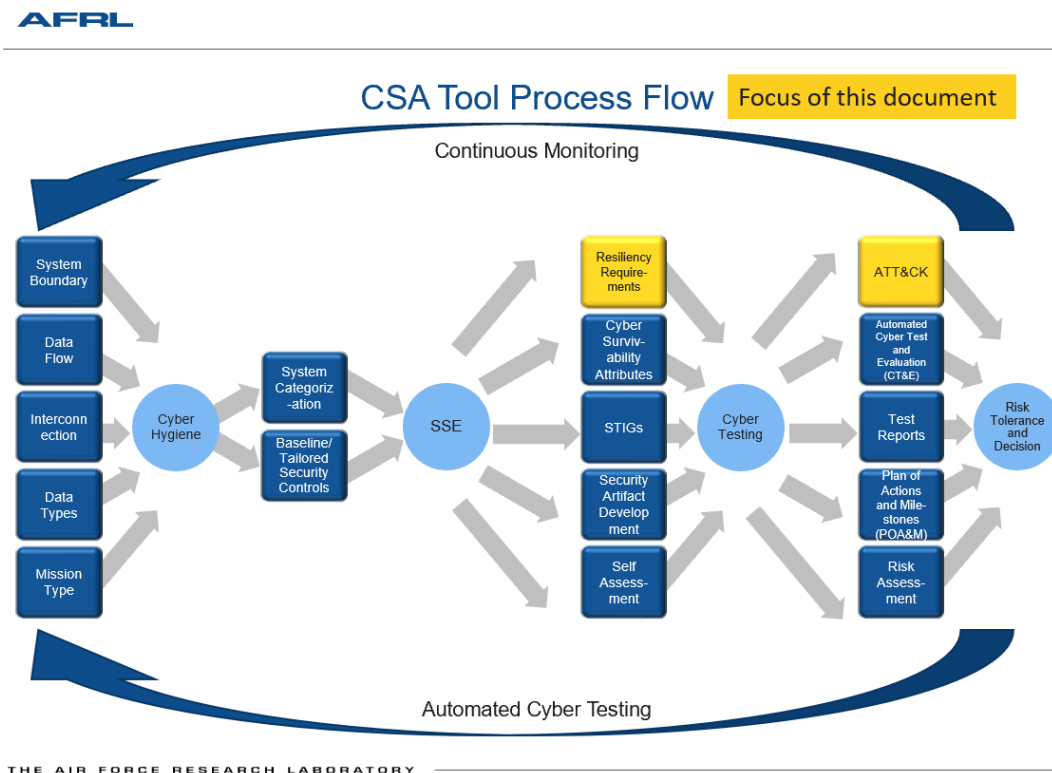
AFRL

CSA Tool Process Flow

Focus of this document

Continuous Monitoring

System Boundary

Data Flow

Interconnection

Data Types

Mission Type

Cyber Hygiene

System Categorization

Baseline/ Tailored Security Controls

SSE

Resiliency Requirements

Cyber Survivability Attributes

STIGs

Security Artifact Development

Self Assessment

Cyber Testing

ATT&CK

Automated Cyber Test and Evaluation (CT&E)

Test Reports

Plan of Actions and Milestones (POA&M)

Risk Assessment

Risk Tolerance and Decision

Automated Cyber Testing

THE AIR FORCE RESEARCH LABORATORY